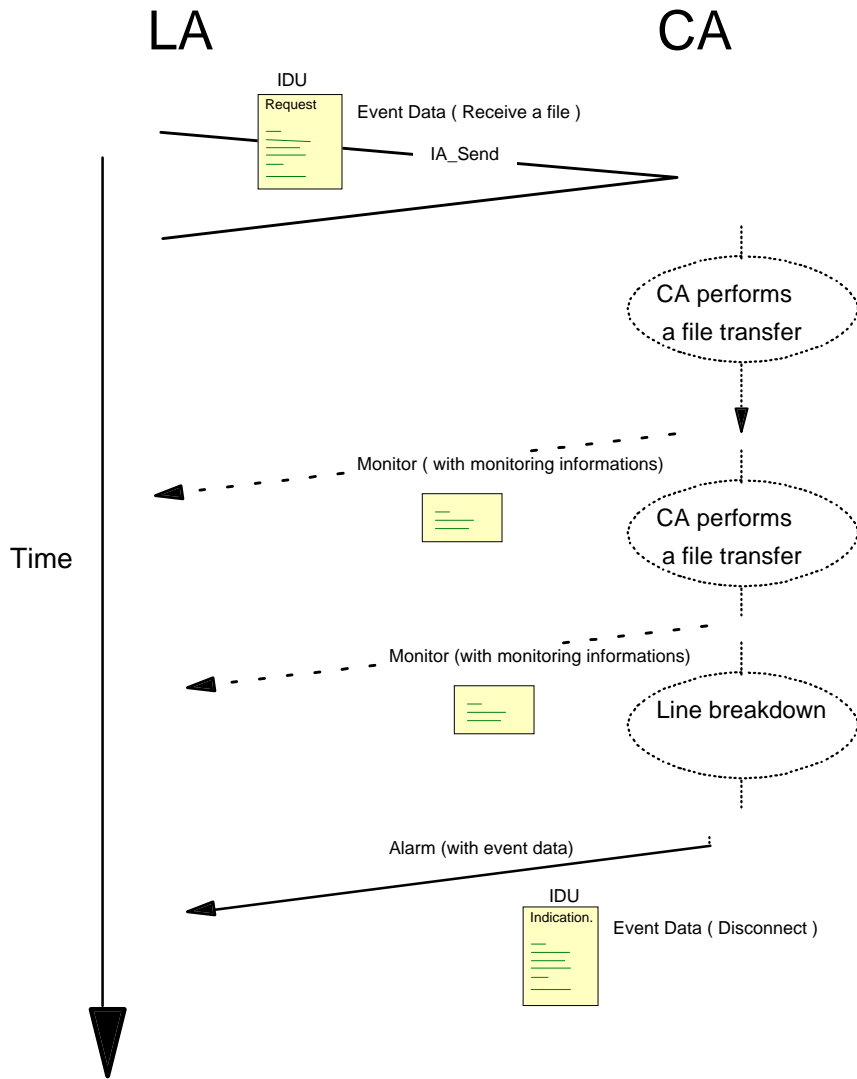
LA

CA

IDU

Request

Event Data ( Receive a file )

IA_Send

CA performs a file transfer

Monitor ( with monitoring informations)

Time

CA performs a file transfer

Monitor (with monitoring informations)

Line breakdown

Alarm (with event data)

IDU

Indication.

Event Data ( Disconnect )